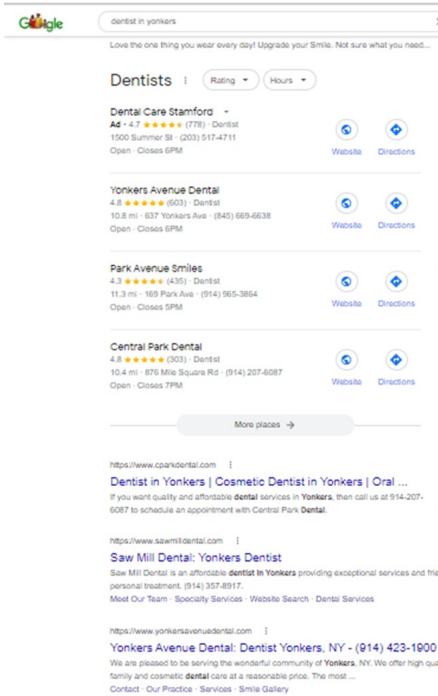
Google

dentist in yonkers

Love the one thing you wear every day! Upgrade your Smile. Not sure what you need...

Dentists

Rating

Hours

Dental Care Stamford

Ad · 4.7 ★★★★★ (778) · Dentist

1500 Summer St · (203) 517-4711

Open · Closes 6PM

Website

Directions

Yonkers Avenue Dental

4.8 ★★★★★ (603) · Dentist

10.8 mi · 637 Yonkers Ave · (845) 669-6638

Open · Closes 6PM

Website

Directions

Park Avenue Smiles

4.3 ★★★★★ (435) · Dentist

11.3 mi · 169 Park Ave · (914) 965-3864

Open · Closes 5PM

Website

Directions

Central Park Dental

4.8 ★★★★★ (303) · Dentist

10.4 mi · 876 Mile Square Rd · (914) 207-6087

Open · Closes 7PM

Website

Directions

More places →

https://www.cparkdental.com

Dentist in Yonkers | Cosmetic Dentist in Yonkers | Oral ...

If you want quality and affordable dental services in Yonkers, then call us at 914-207-6087 to schedule an appointment with Central Park Dental.

https://www.sawmilldental.com

Saw Mill Dental: Yonkers Dentist

Saw Mill Dental is an affordable dentist in Yonkers providing exceptional services and frie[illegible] personal treatment. (914) 357-8917.

Meet Our Team · Specialty Services · Website Search · Dental Services

https://www.yonkersavenuedental.com

Yonkers Avenue Dental: Dentist Yonkers, NY - (914) 423-1900

We are pleased to be serving the wonderful community of Yonkers, NY. We offer high qua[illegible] family and cosmetic dental care at a reasonable price. The most ...

Contact · Our Practice · Services · Smile Gallery